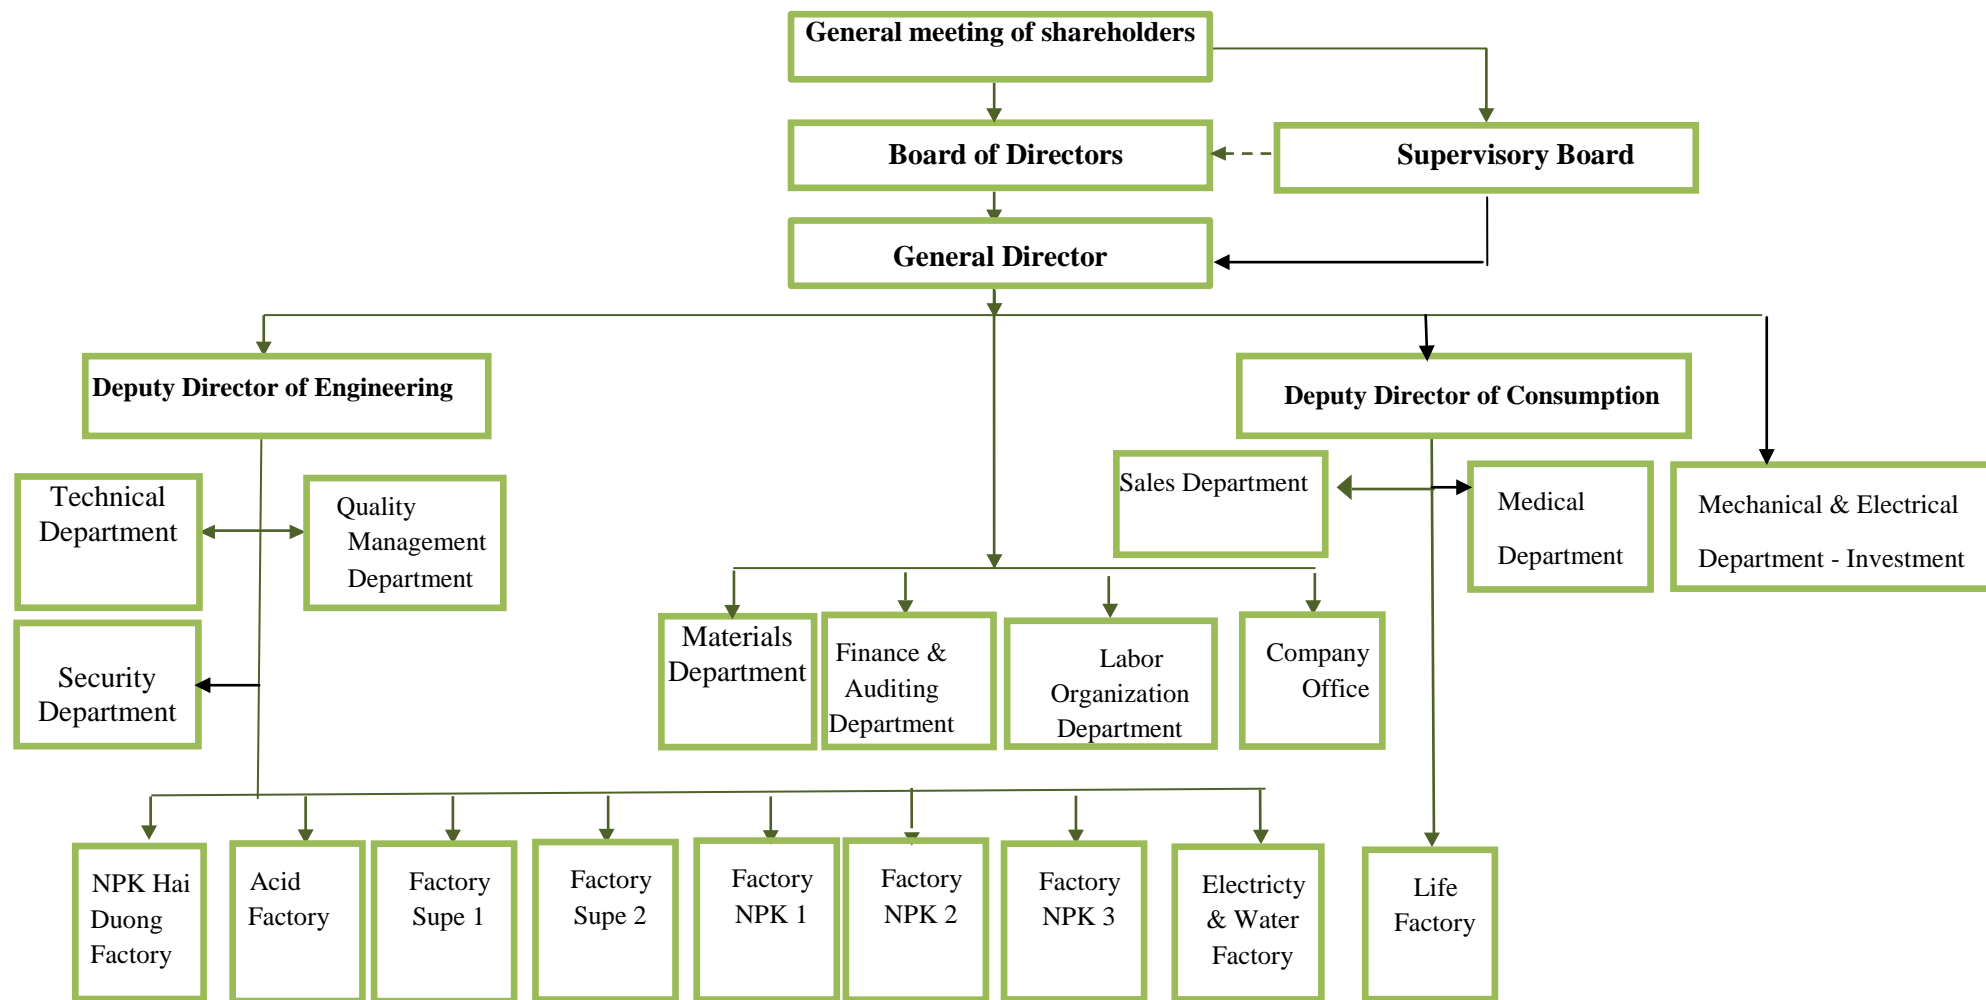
General meeting of shareholders

Board of Directors

Supervisory Board

General Director

Deputy Director of Engineering

Deputy Director of Consumption

Technical Department

Quality Management Department

Security Department

Sales Department

Medical Department

Mechanical & Electrical Department - Investment

Materials Department

Finance & Auditing Department

Labor Organization Department

Company Office

NPK Hai Duong Factory

Acid Factory

Factory Supe 1

Factory Supe 2

Factory NPK 1

Factory NPK 2

Factory NPK 3

Electricty & Water Factory

Life Factory